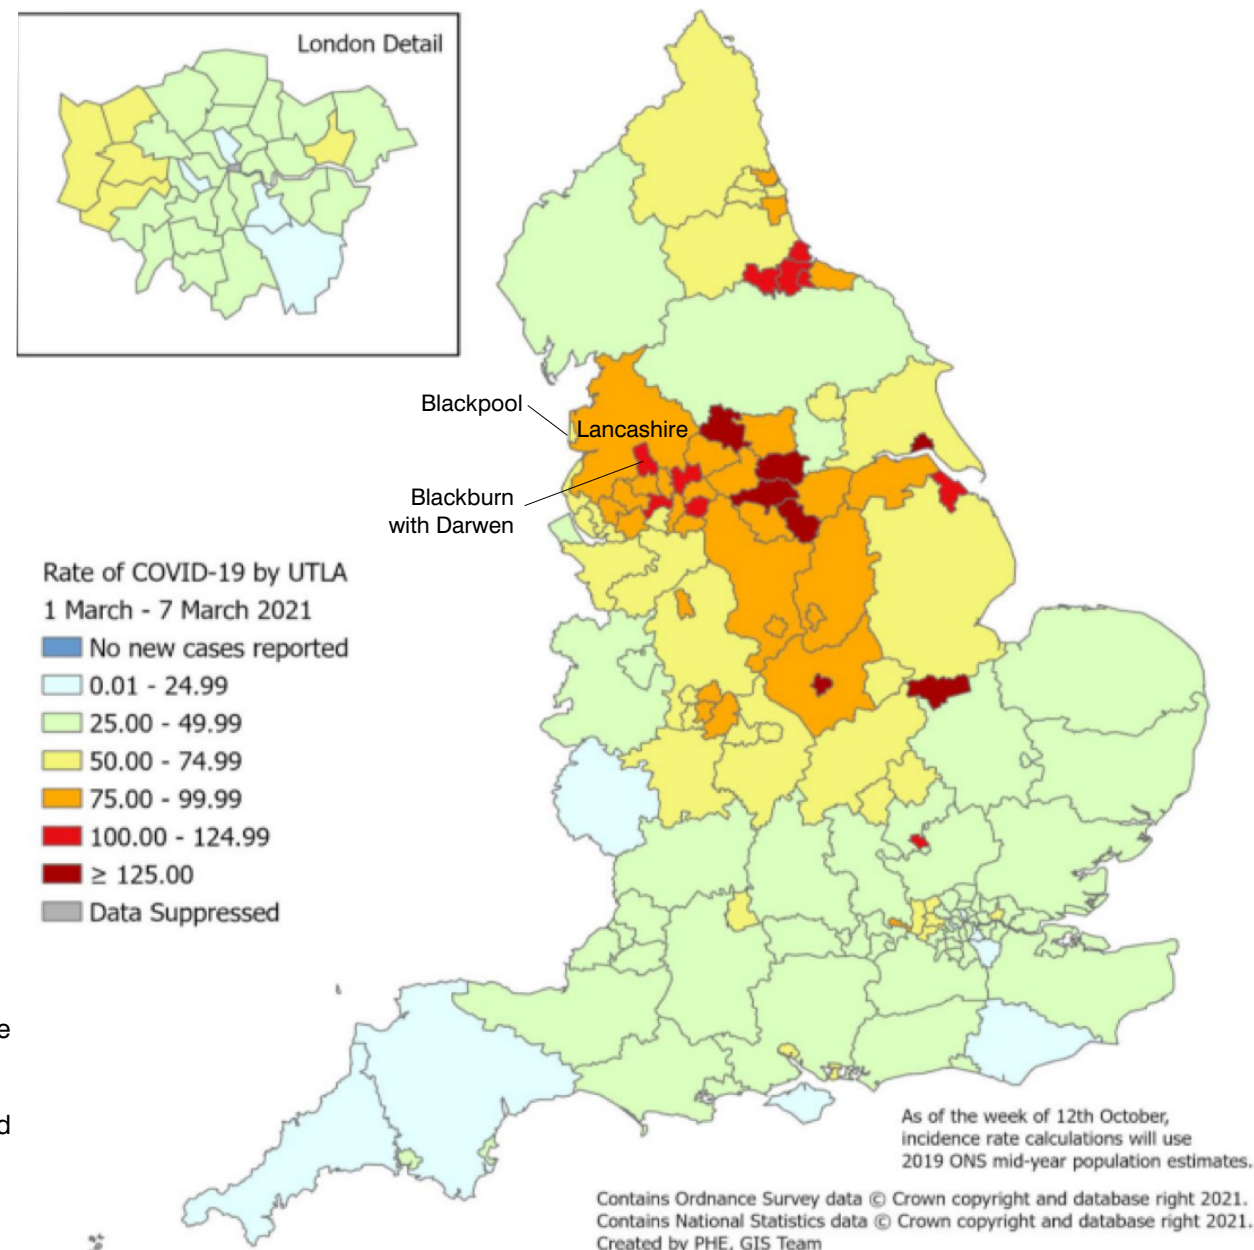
London Detail

Blackpool

Lancashire

Blackburn with Darwen

Rate of COVID-19 by UTLA
1 March - 7 March 2021
No new cases reported
0.01 - 24.99
25.00 - 49.99
50.00 - 74.99
75.00 - 99.99
100.00 - 124.99
≥ 125.00
Data Suppressed

e

d

As of the week of 12th October, incidence rate calculations will use 2019 ONS mid-year population estimates.

Contains Ordnance Survey data © Crown copyright and database right 2021.
Contains National Statistics data © Crown copyright and database right 2021.
Created by PHE, GIS Team